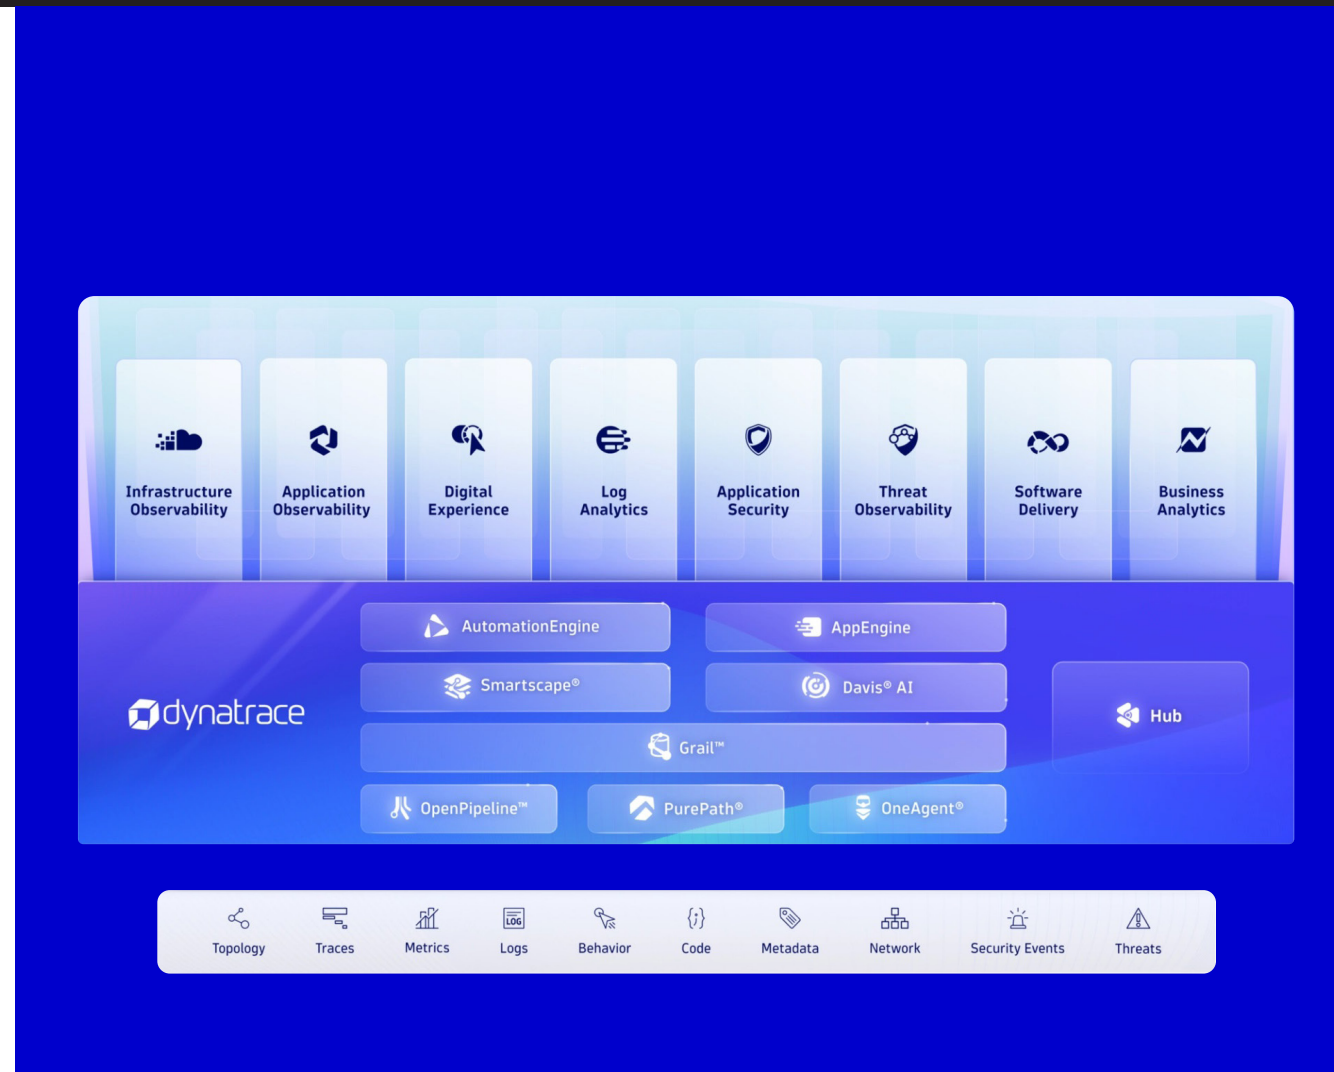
Infrastructure Observability

Application Observability

Digital Experience

Log Analytics

Application Security

Threat Observability

Software Delivery

Business Analytics

dynatrace

AutomationEngine

AppEngine

Smartscape®

Davis® AI

Hub

Grail™

OpenPipeline™

PurePath®

OneAgent®

Topology

Traces

Metrics

LOG

Logs

Behavior

Code

Metadata

Network

Security Events

Threats